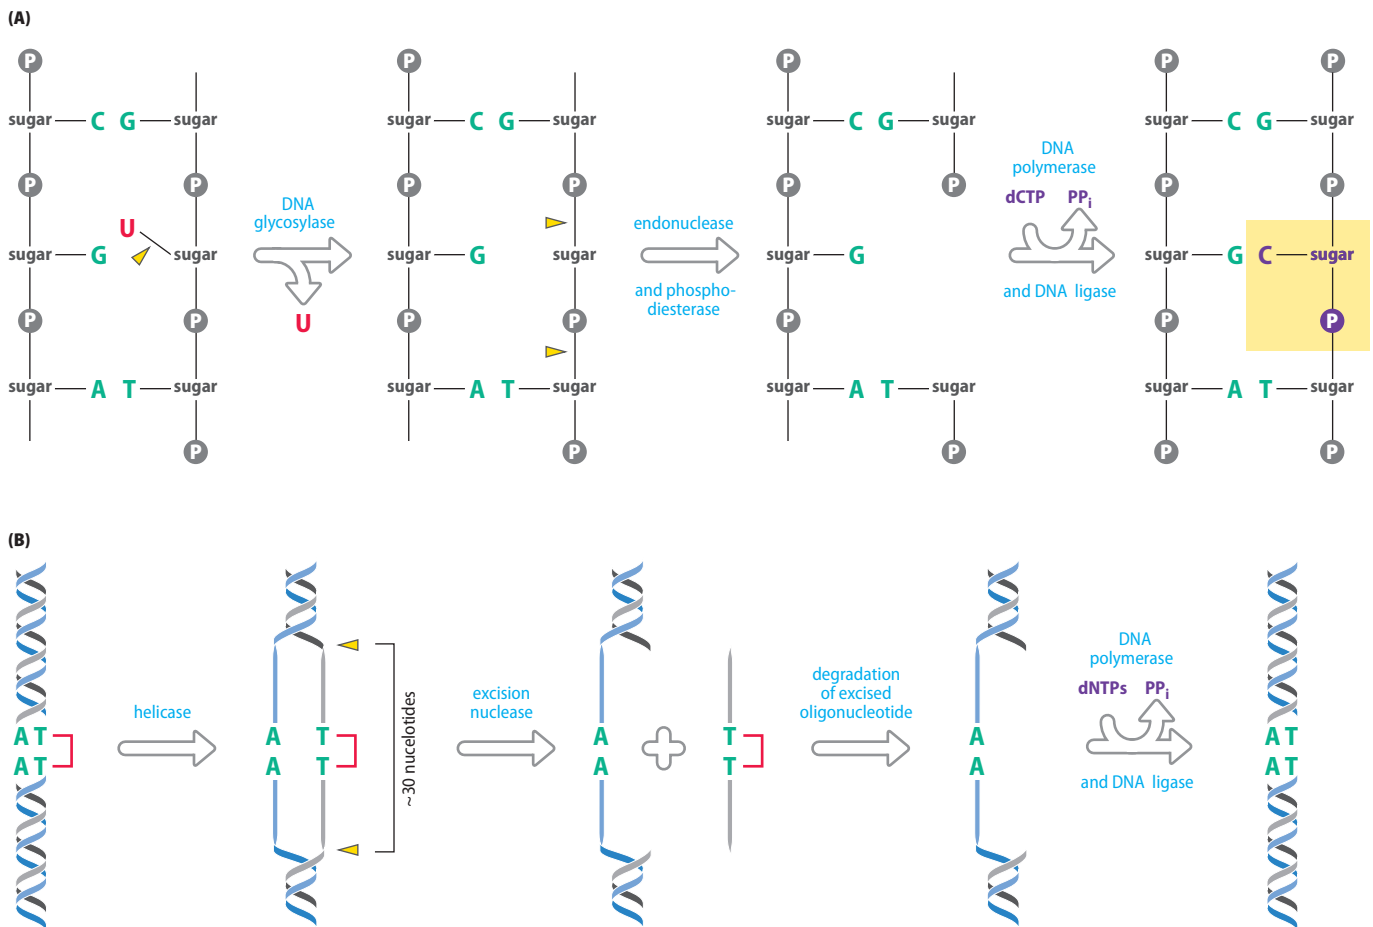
(A)

P
sugar — C G — sugar
P P
U
sugar — G sugar
P P
sugar — A T — sugar
P

DNA glycosylase
U

P
sugar — C G — sugar
P P
sugar — G sugar
P P
sugar — A T — sugar
P

endonuclease
and phosphodiesterase

P
sugar — C G — sugar
P P
sugar — G
P
sugar — A T — sugar
P

DNA polymerase
dCTP $PP_i$
and DNA ligase

P P
sugar — C G — sugar
P P
sugar — G C — sugar
P P
sugar — A T — sugar
P P

(B)

A T
A T

helicase

A T
A T
~30 nucelotides

excision nuclease

A
A
T
T

degradation of excised oligonucleotide

A
A

DNA polymerase
dNTPs $PP_i$
and DNA ligase

A T
A T